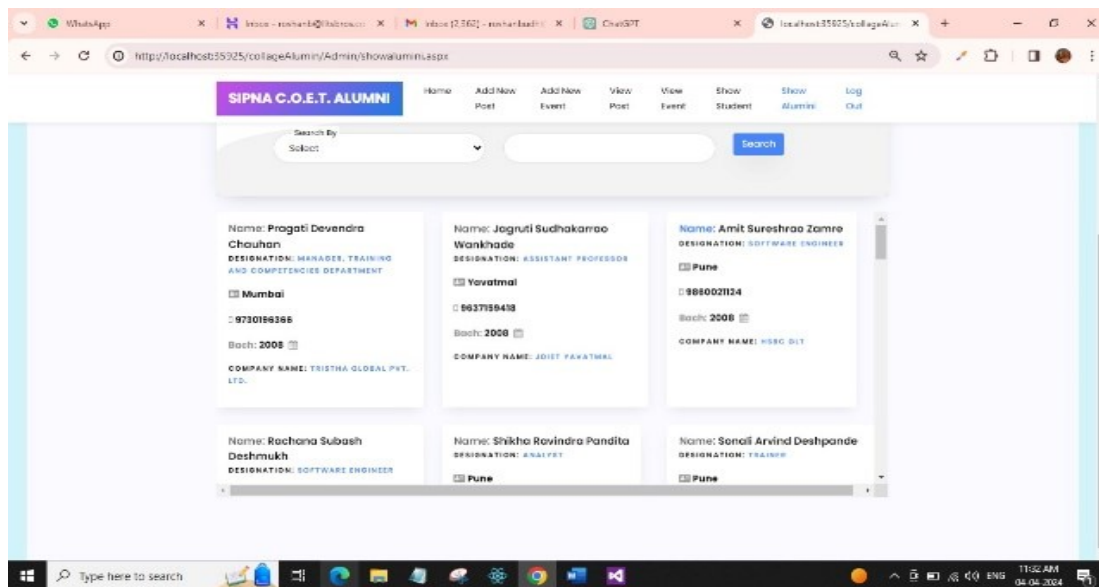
WhatsApp | Inbox - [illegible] | Inbox (2,562) - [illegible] | ChatGPT | localhost:35325/collageAlum

http://localhost:35325/collageAlumni/Admin/showalumni.aspx

SIPNA C.O.E.T. ALUMNI

Home | Add New Post | Add New Event | View Post | View Event | Show Student | Show Alumini | Log Out

Search By
Select

Search

Name: Pragati Devendra Chouhan
DESIGNATION: MANAGER, TRAINING AND COMPETENCIES DEPARTMENT
Mumbai
9730196366
Bach: 2008
COMPANY NAME: TRISTHA GLOBAL PVT. LTD.

Name: Jagruti Sudhakarrao Wankhade
DESIGNATION: ASSISTANT PROFESSOR
Yavatmal
9637159418
Bach: 2008
COMPANY NAME: JDIET YAVATMAL

Name: Amit Sureshrao Zamre
DESIGNATION: SOFTWARE ENGINEER
Pune
9860021124
Bach: 2008
COMPANY NAME: HSBC DLT

Name: Rachana Subash Deshmukh
DESIGNATION: SOFTWARE ENGINEER

Name: Shikha Ravindra Pandita
DESIGNATION: ANALYST
Pune

Name: Sonali Arvind Deshpande
DESIGNATION: TRAINER
Pune

Type here to search

ENG 11:32 AM 04-04-2024